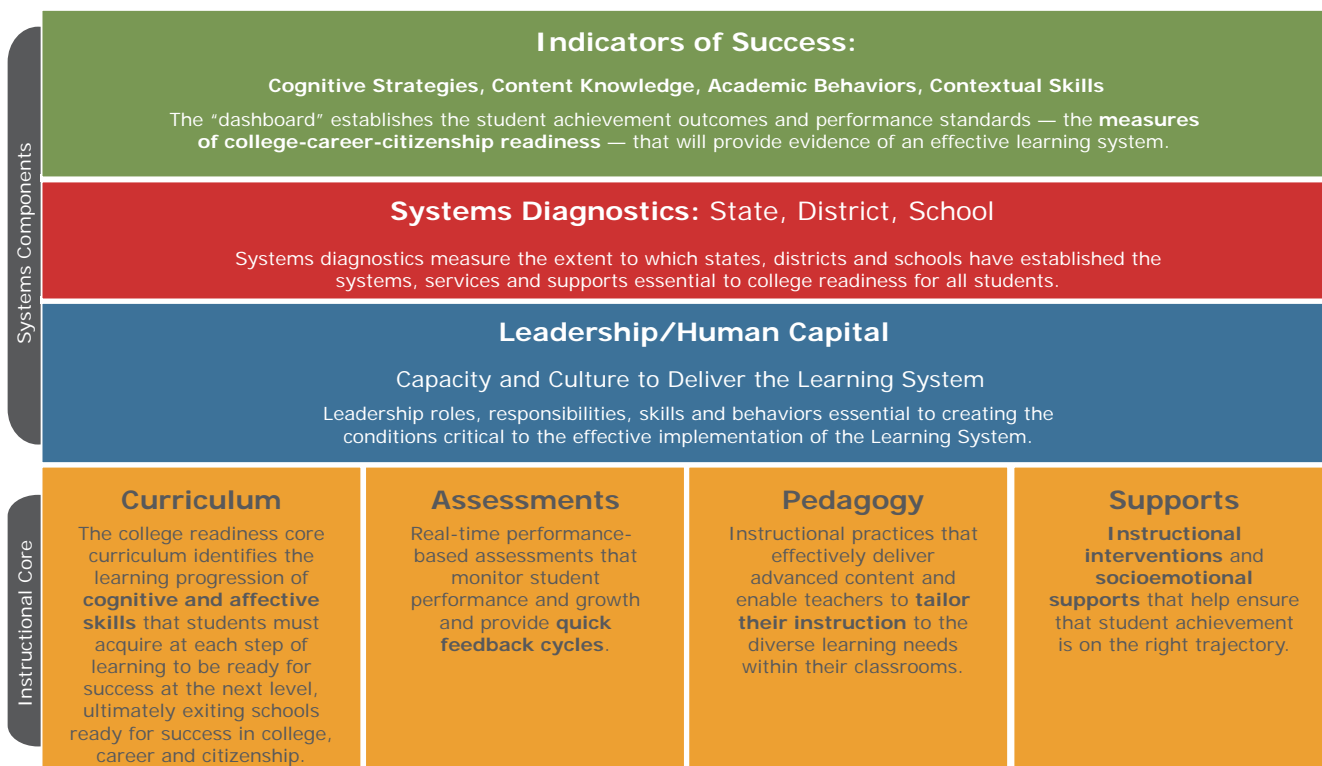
Systems Components

Indicators of Success:

Cognitive Strategies, Content Knowledge, Academic Behaviors, Contextual Skills

The "dashboard" establishes the student achievement outcomes and performance standards — the measures of college-career-citizenship readiness — that will provide evidence of an effective learning system.

Systems Diagnostics: State, District, School

Systems diagnostics measure the extent to which states, districts and schools have established the systems, services and supports essential to college readiness for all students.

Leadership/Human Capital

Capacity and Culture to Deliver the Learning System

Leadership roles, responsibilities, skills and behaviors essential to creating the conditions critical to the effective implementation of the Learning System.

Instructional Core

Curriculum

The college readiness core curriculum identifies the learning progression of cognitive and affective skills that students must acquire at each step of learning to be ready for success at the next level, ultimately exiting schools ready for success in college, career and citizenship.

Assessments

Real-time performance-based assessments that monitor student performance and growth and provide quick feedback cycles.

Pedagogy

Instructional practices that effectively deliver advanced content and enable teachers to tailor their instruction to the diverse learning needs within their classrooms.

Supports

Instructional interventions and socioemotional supports that help ensure that student achievement is on the right trajectory.